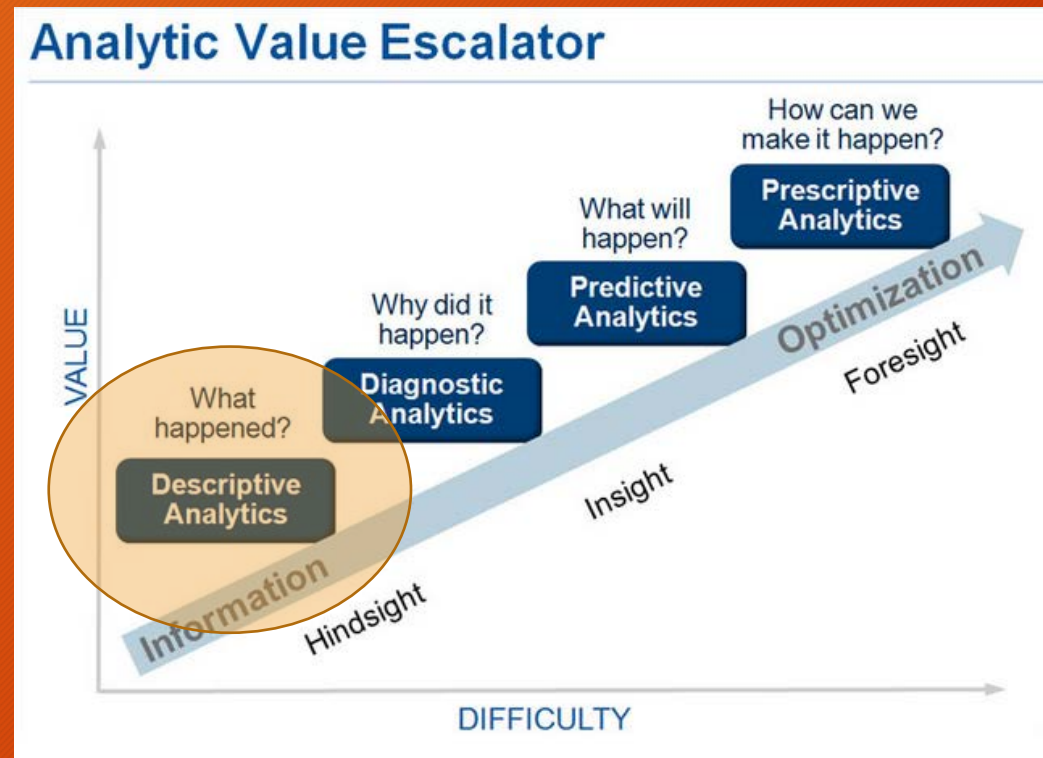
Analytic Value Escalator

How can we make it happen?

Prescriptive Analytics

What will happen?

Predictive Analytics

Why did it happen?

Diagnostic Analytics

What happened?

Descriptive Analytics

VALUE

Optimization

Foresight

Insight

Information

Hindsight

DIFFICULTY